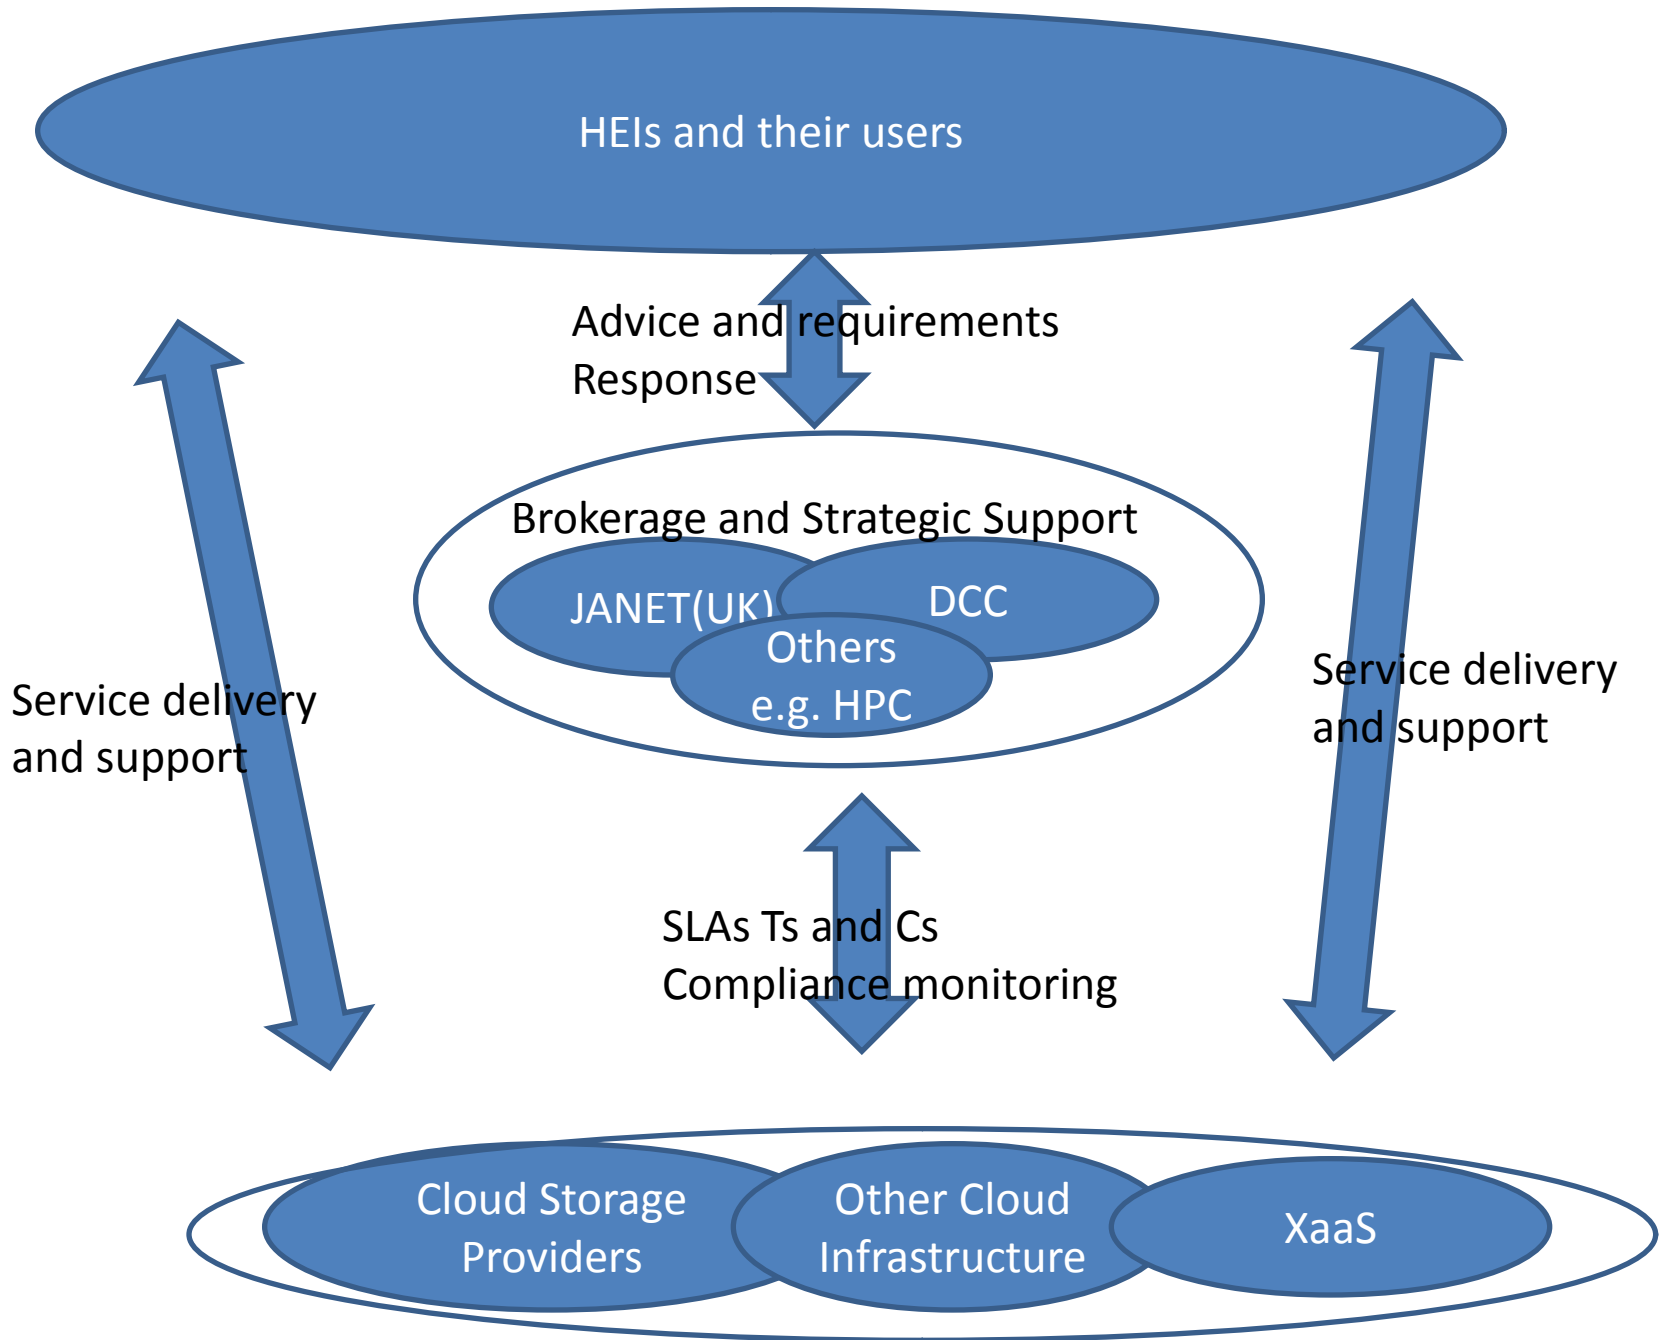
HEIs and their users

Advice and requirements
Response

Service delivery and support

Service delivery and support

Brokerage and Strategic Support

JANET(UK)

DCC

Others e.g. HPC

SLAs Ts and Cs
Compliance monitoring

Cloud Storage Providers

Other Cloud Infrastructure

XaaS